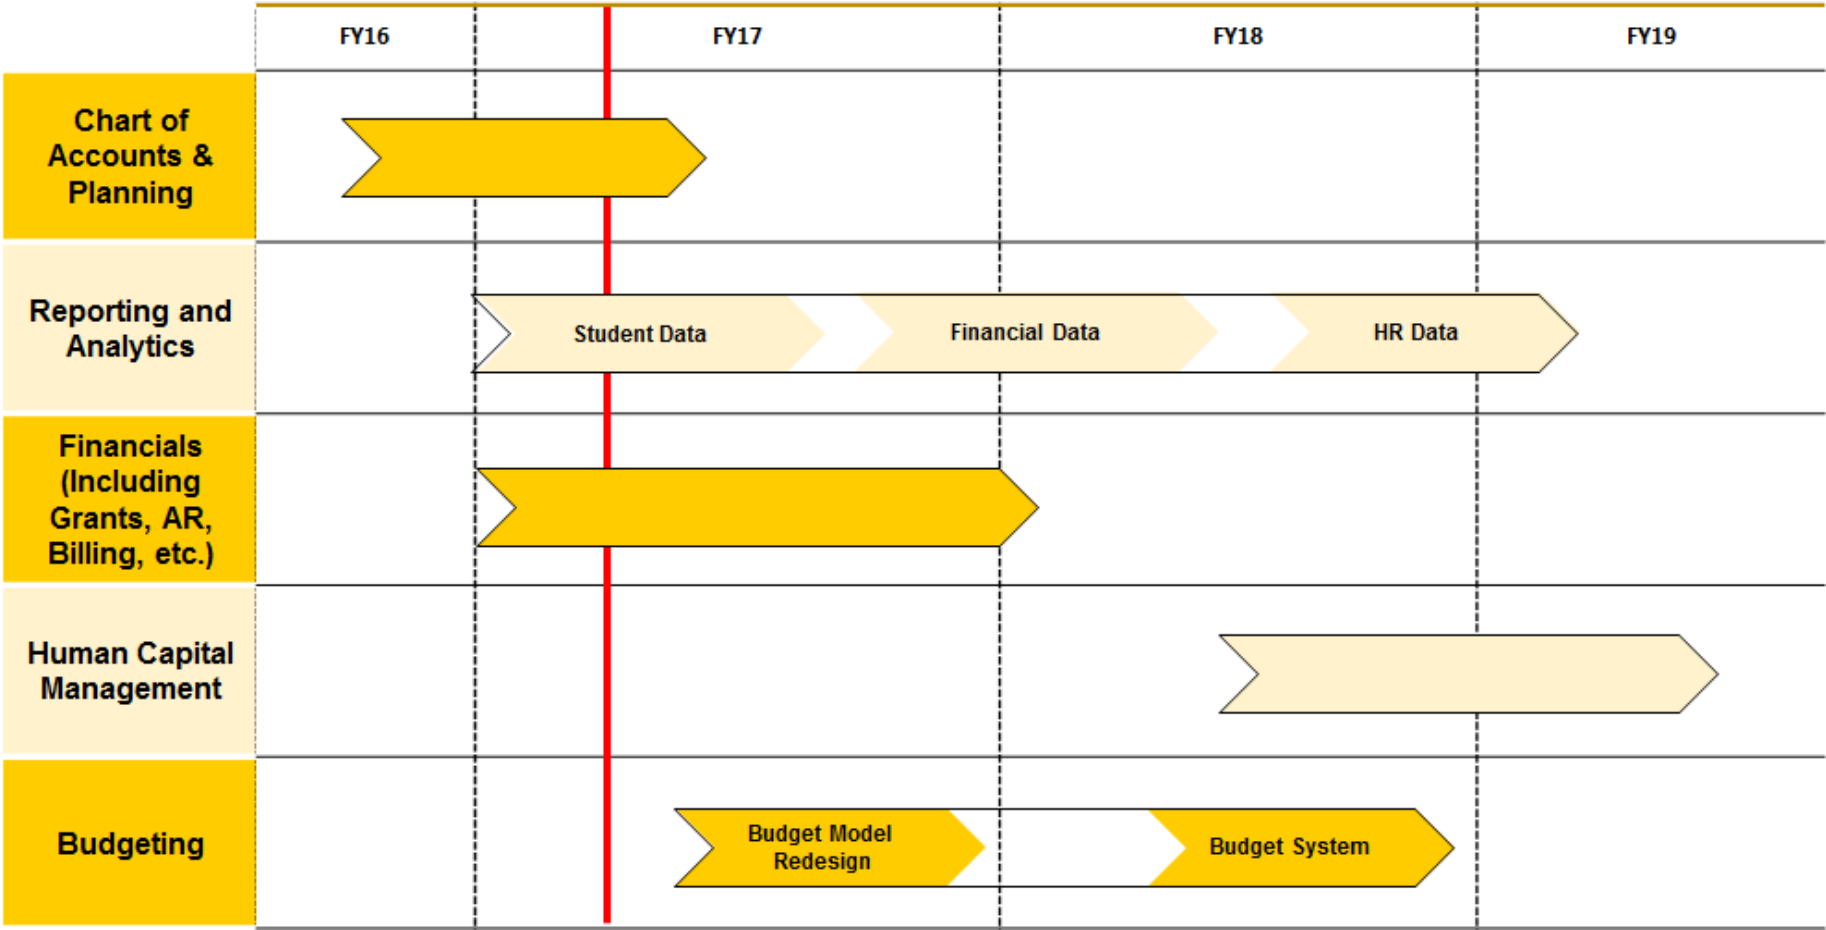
| | FY16 | FY17 | FY18 | FY19 |
|---|---|---|---|---|
| Chart of Accounts & Planning | | | | |
| Reporting and Analytics | | Student Data | Financial Data | HR Data |
| Financials (Including Grants, AR, Billing, etc.) | | | | |
| Human Capital Management | | | | |
| Budgeting | | Budget Model Redesign | Budget System | |